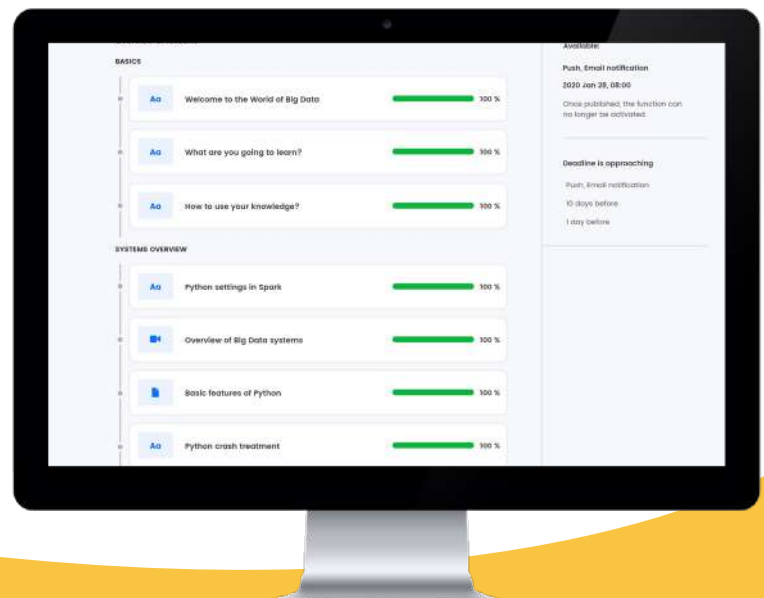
BASICS

Aa Welcome to the World of Big Data 100 %

Aa What are you going to learn? 100 %

Aa How to use your knowledge? 100 %

SYSTEMS OVERVIEW

Aa Python settings in Spark 100 %

Overview of Big Data systems 100 %

Basic features of Python 100 %

Aa Python crash treatment 100 %

Available:

Push, Email notification

2020 Jan 28, 08:00

Once published, the function can no longer be activated

Deadline is approaching

Push, Email notification

10 days before

1 day before